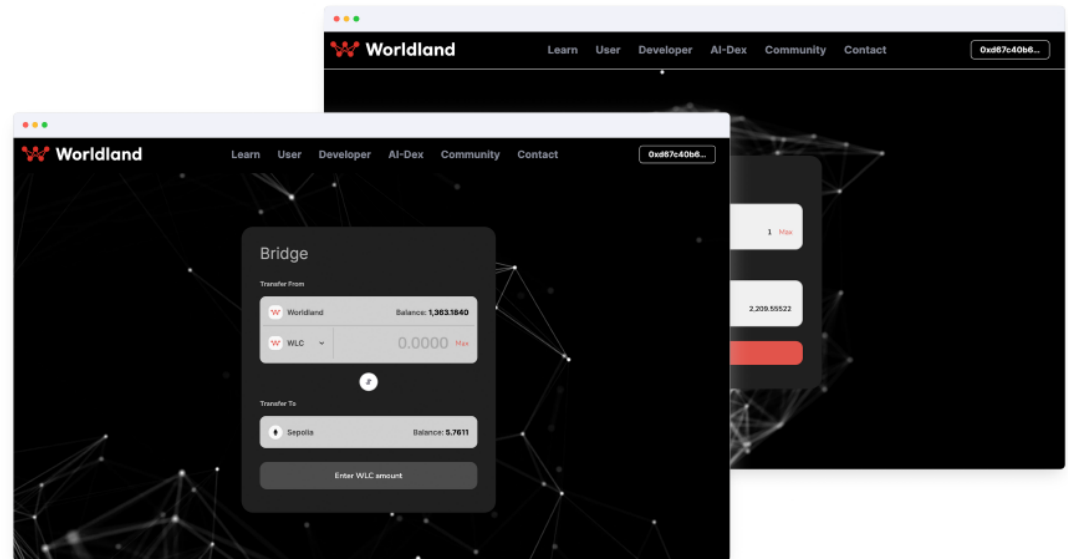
Worldland
Learn User Developer AI-Dex Community Contact
0xd67c40b6...

1 Max

2,209.55522

Worldland
Learn User Developer AI-Dex Community Contact
0xd67c40b6...

Bridge

Transfer From

Worldland Balance: 1,363.1840

WLC 0.0000 Max

Transfer To

Sepolia Balance: 5.7611

Enter WLC amount